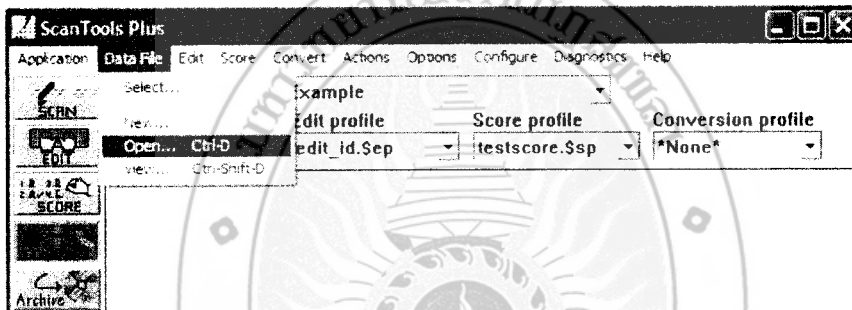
ScanTools Plus

Application Data File Edit Score Convert Actions Options Configure Diagnostics Help

SCAN
EDIT
SCORE
Archive

Select...
New...
Open... Ctrl-D
View... Ctrl-Shift-D

xample
Edit profile
edit_id.$ep
Score profile
testscore.$sp
Conversion profile
*None*